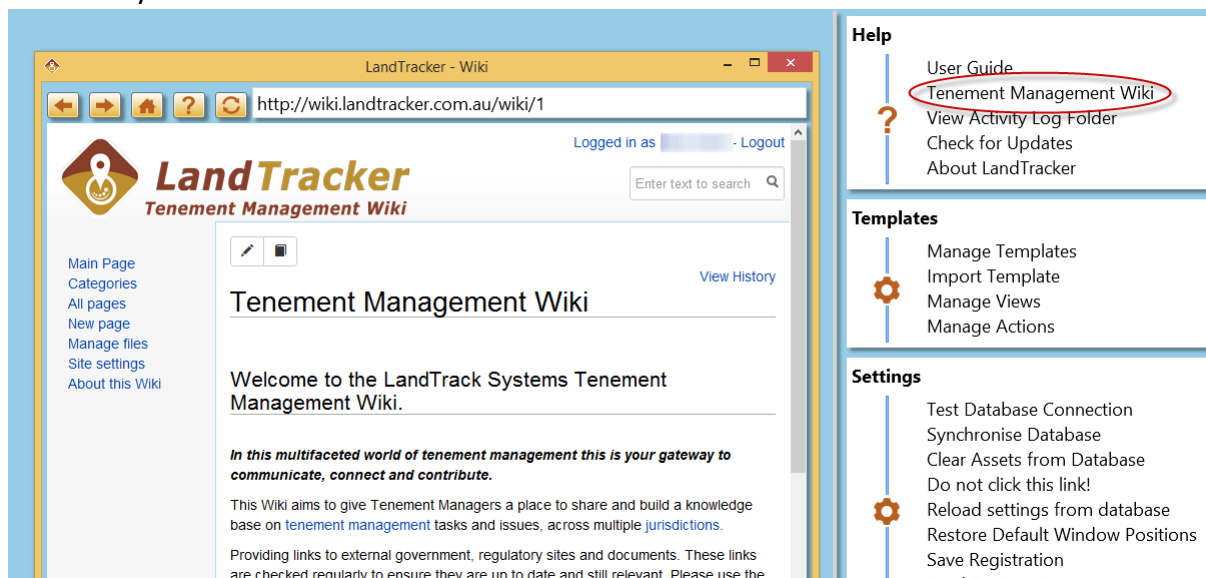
LandTracker - Wiki

http://wiki.landtracker.com.au/wiki/1

Logged in as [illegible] - Logout

LandTracker
Tenement Management Wiki

Enter text to search

Main Page
Categories
All pages
New page
Manage files
Site settings
About this Wiki

View History

Tenement Management Wiki

Welcome to the LandTrack Systems Tenement Management Wiki.

*In this multifaceted world of tenement management this is your gateway to communicate, connect and contribute.*

This Wiki aims to give Tenement Managers a place to share and build a knowledge base on tenement management tasks and issues, across multiple jurisdictions.

Providing links to external government, regulatory sites and documents. These links are checked regularly to ensure they are up to date and still relevant. Please use the

Help
User Guide
Tenement Management Wiki
View Activity Log Folder
Check for Updates
About LandTracker

Templates
Manage Templates
Import Template
Manage Views
Manage Actions

Settings
Test Database Connection
Synchronise Database
Clear Assets from Database
Do not click this link!
Reload settings from database
Restore Default Window Positions
Save Registration